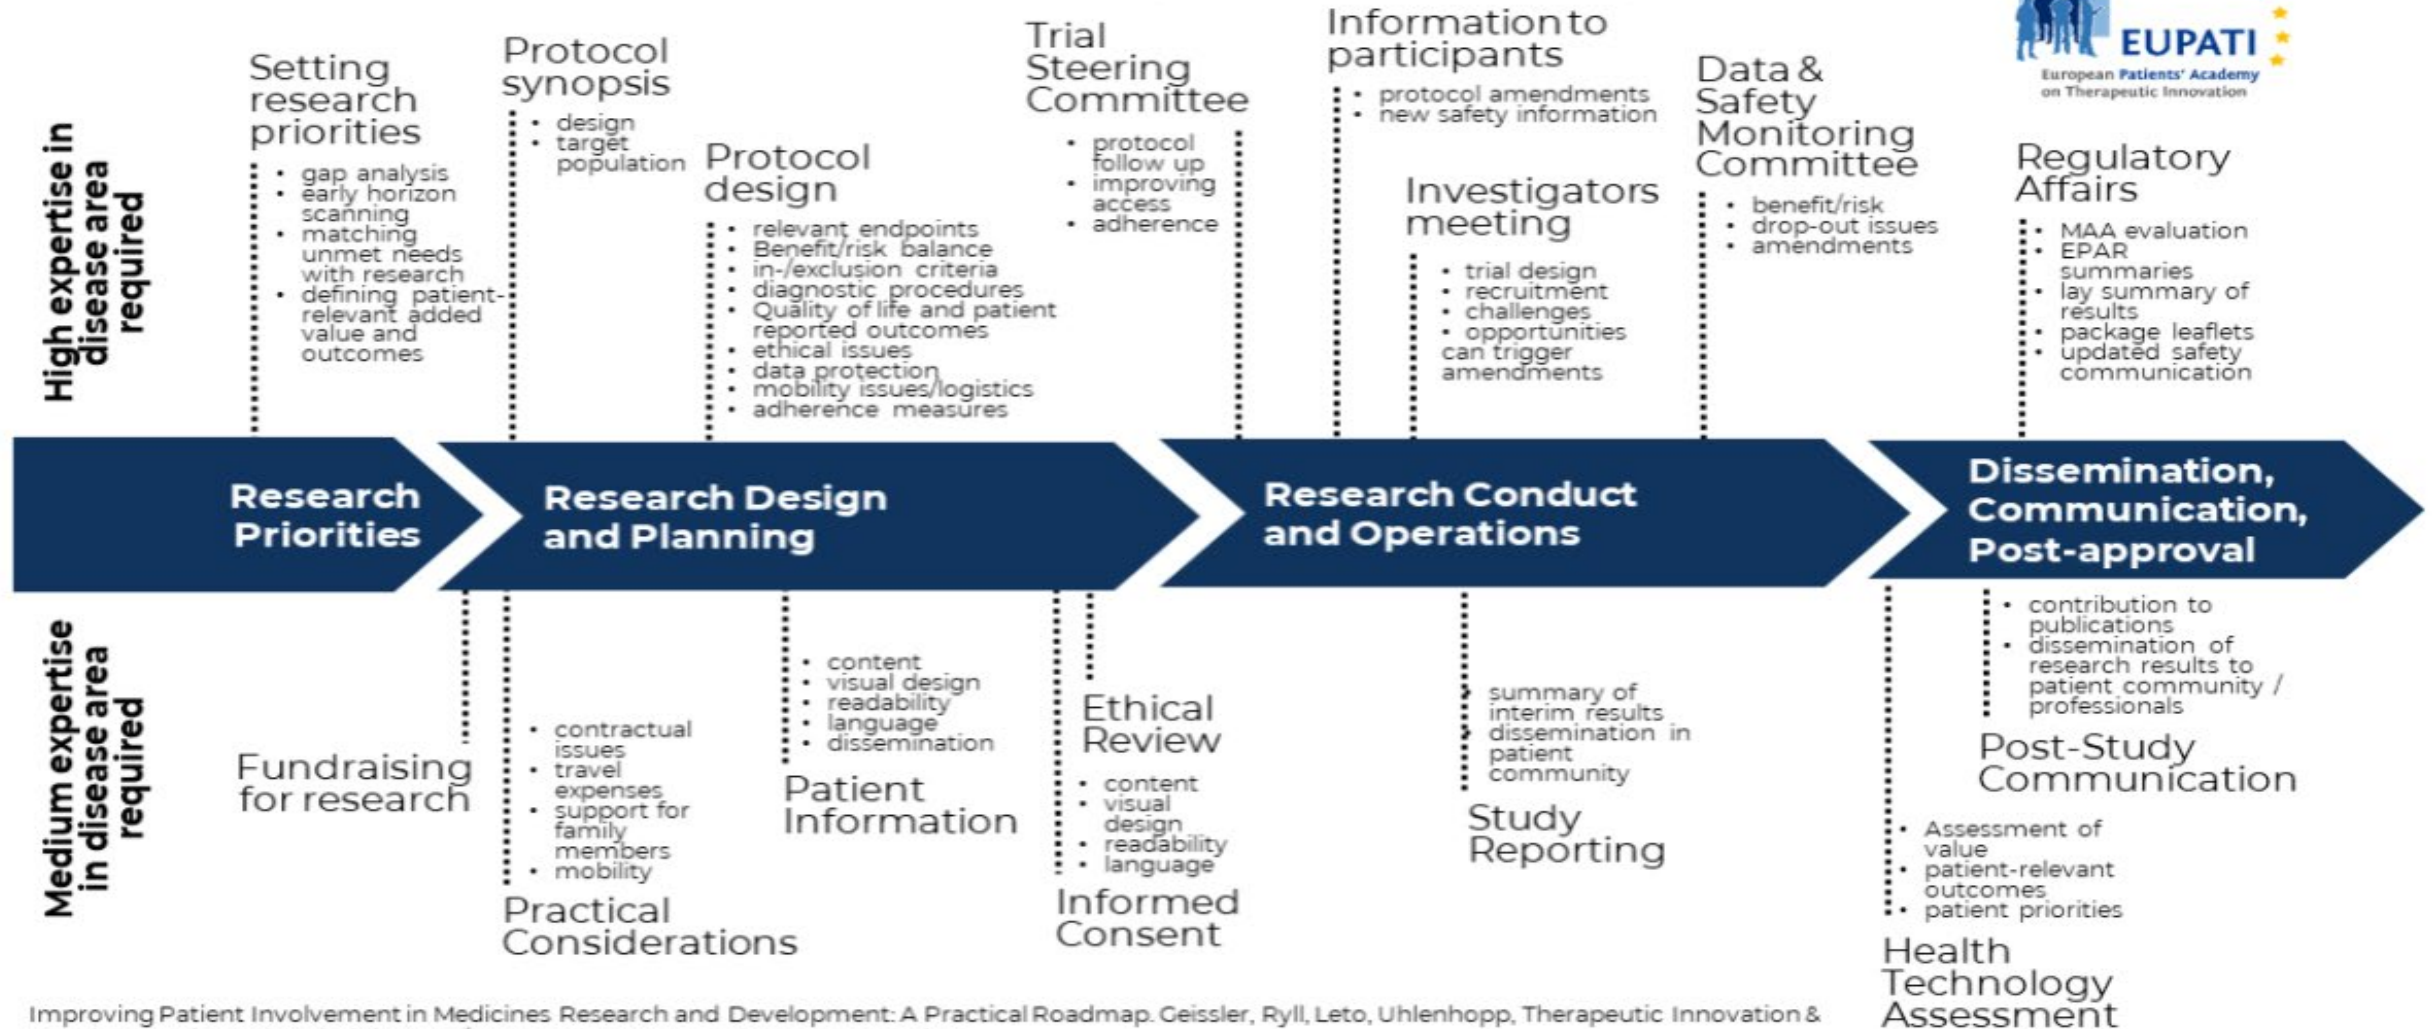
High expertise in disease area required

Setting research priorities
- gap analysis
- early horizon scanning
- matching unmet needs with research
- defining patient-relevant added value and outcomes

Protocol synopsis
- design
- target population

Protocol design
- relevant endpoints
- Benefit/risk balance
- in-/exclusion criteria
- diagnostic procedures
- Quality of life and patient reported outcomes
- ethical issues
- data protection
- mobility issues/logistics
- adherence measures

Trial Steering Committee
- protocol follow up
- improving access
- adherence

Information to participants
- protocol amendments
- new safety information

Investigators meeting
- trial design
- recruitment
- challenges
- opportunities can trigger amendments

Data & Safety Monitoring Committee
- benefit/risk
- drop-out issues
- amendments

EUPATI
European Patients' Academy on Therapeutic Innovation

Regulatory Affairs
- MAA evaluation
- EPAR summaries
- lay summary of results
- package leaflets
- updated safety communication

Research Priorities

Research Design and Planning

Research Conduct and Operations

Dissemination, Communication, Post-approval

Medium expertise in disease area required

Fundraising for research

- contractual issues
- travel expenses
- support for family members
- mobility

Practical Considerations

- content
- visual design
- readability
- language
- dissemination

Patient Information

Ethical Review

- content
- visual design
- readability
- language

Informed Consent

- summary of interim results
- dissemination in patient community

Study Reporting

- contribution to publications
- dissemination of research results to patient community / professionals

Post-Study Communication

- Assessment of value
- patient-relevant outcomes
- patient priorities

Health Technology Assessment

Improving Patient Involvement in Medicines Research and Development: A Practical Roadmap. Geissler, Ryll, Leto, Uhlenhopp, Therapeutic Innovation &